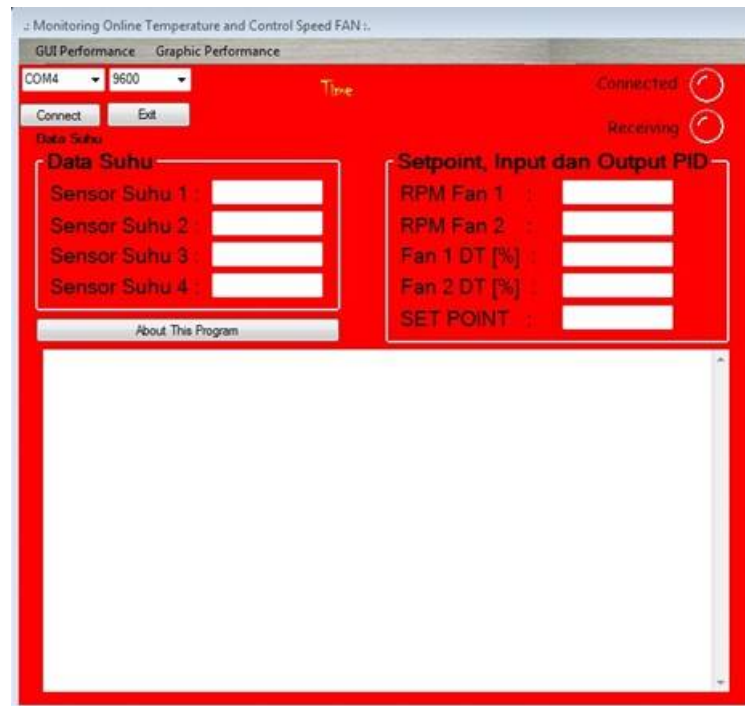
.: Monitoring Online Temperature and Control Speed FAN :.

GUI Performance Graphic Performance

COM4 9600

Time

Connected

Connect Exit

Receiving

Data Suhu

Data Suhu

Sensor Suhu 1 :

Sensor Suhu 2 :

Sensor Suhu 3 :

Sensor Suhu 4 :

Setpoint, Input dan Output PID

RPM Fan 1 :

RPM Fan 2 :

Fan 1 DT [%] :

Fan 2 DT [%] :

SET POINT :

About This Program